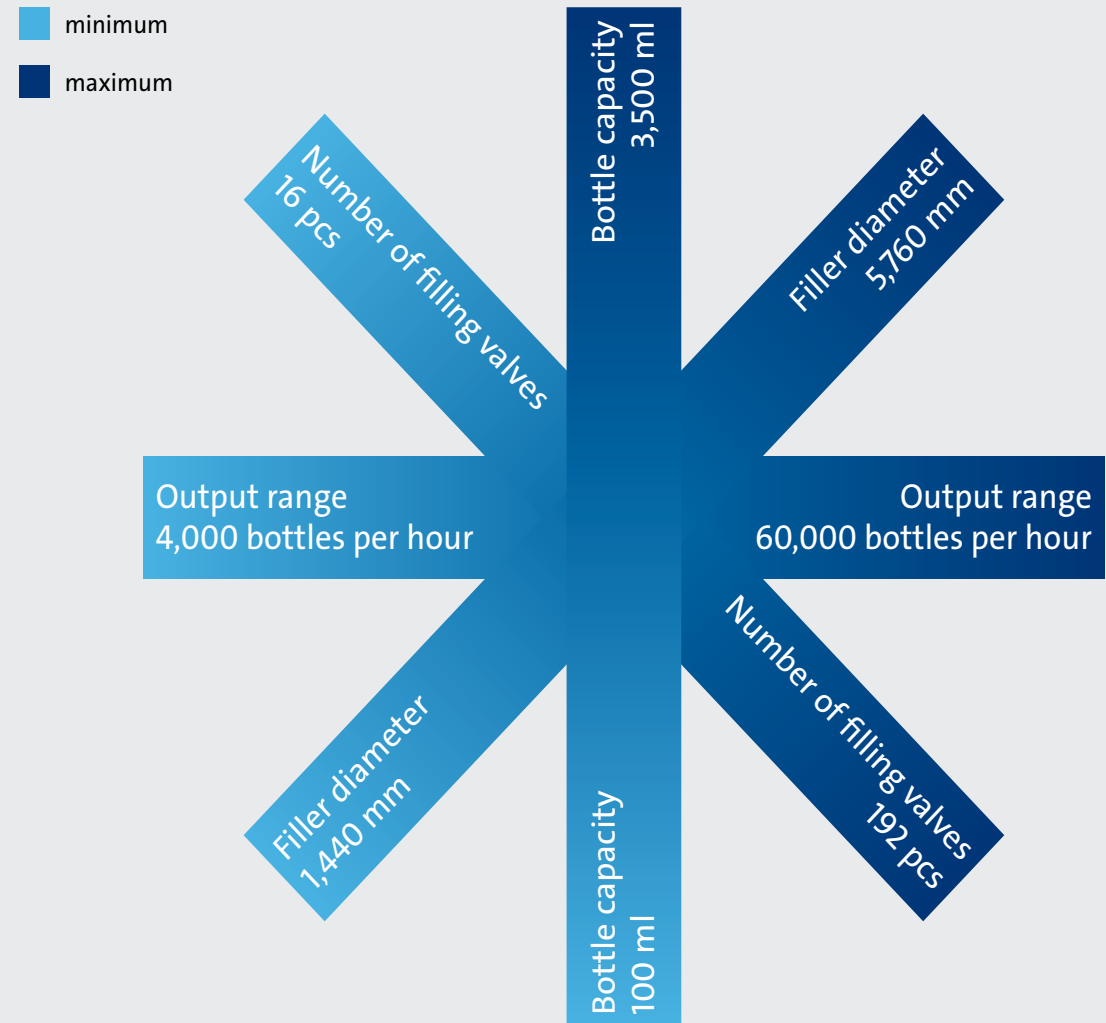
minimum

maximum

Bottle capacity
3,500 ml

Number of filling valves
16 pcs

Filler diameter
5,760 mm

Output range
4,000 bottles per hour

Output range
60,000 bottles per hour

Filler diameter
1,440 mm

Number of filling valves
192 pcs

Bottle capacity
100 ml